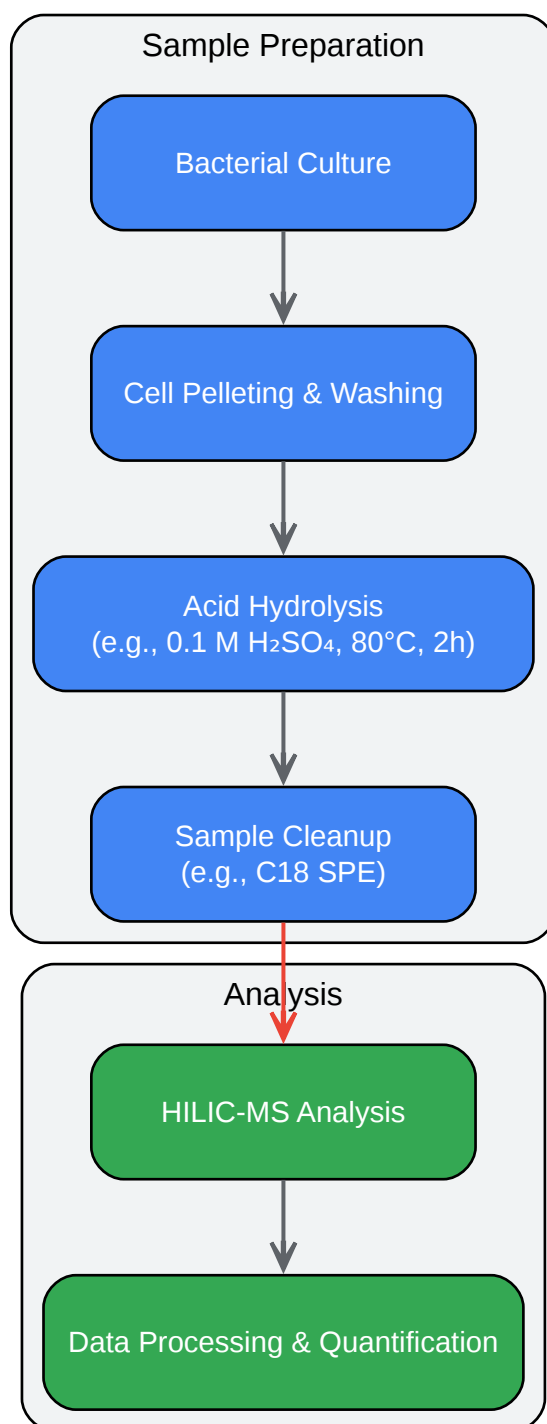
Sample Preparation

Bacterial Culture

Cell Pelleting & Washing

Acid Hydrolysis
(e.g., 0.1 M $H_2SO_4$, 80°C, 2h)

Sample Cleanup
(e.g., C18 SPE)

Analysis

HILIC-MS Analysis

Data Processing & Quantification